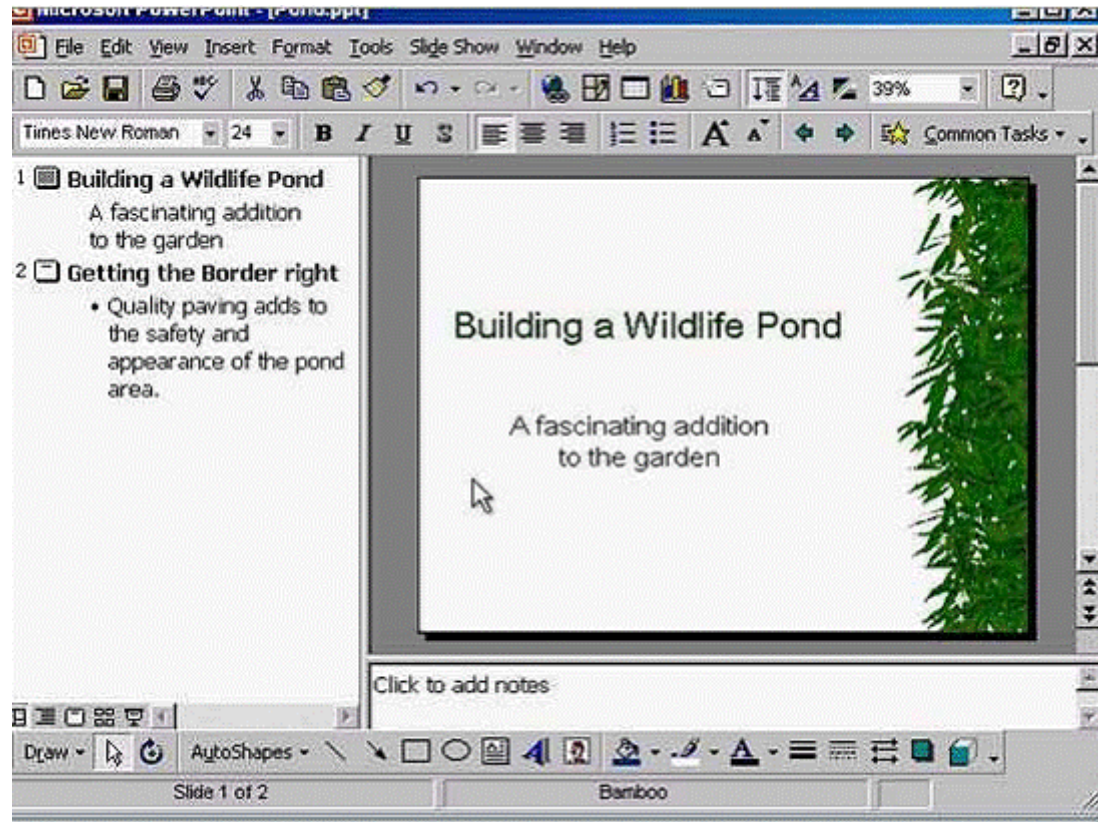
Microsoft PowerPoint - [Pond.ppt]

File Edit View Insert Format Tools Slide Show Window Help

39%

Times New Roman 24 B I U S Common Tasks

1 Building a Wildlife Pond
A fascinating addition to the garden
2 Getting the Border right
• Quality paving adds to the safety and appearance of the pond area.

Building a Wildlife Pond

A fascinating addition to the garden

Click to add notes

Draw AutoShapes

Slide 1 of 2 Bamboo